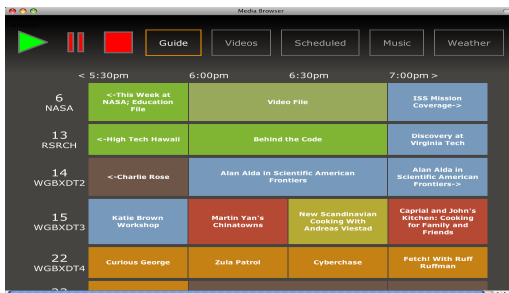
Media Browser

Guide | Videos | Scheduled | Music | Weather

| | < 5:30pm | 6:00pm | 6:30pm | 7:00pm > |
|---|---|---|---|---|
| 6 NASA | <-This Week at NASA; Education File | Video File | | ISS Mission Coverage-> |
| 13 RSRCH | <-High Tech Hawaii | Behind the Code | | Discovery at Virginia Tech |
| 14 WGBXDT2 | <-Charlie Rose | Alan Alda in Scientific American Frontiers | | Alan Alda in Scientific American Frontiers-> |
| 15 WGBXDT3 | Katie Brown Workshop | Martin Yan's Chinatowns | New Scandinavian Cooking With Andreas Viestad | Caprial and John's Kitchen: Cooking for Family and Friends |
| 22 WGBXDT4 | Curious George | Zula Patrol | Cyberchase | Fetch! With Ruff Ruffman |